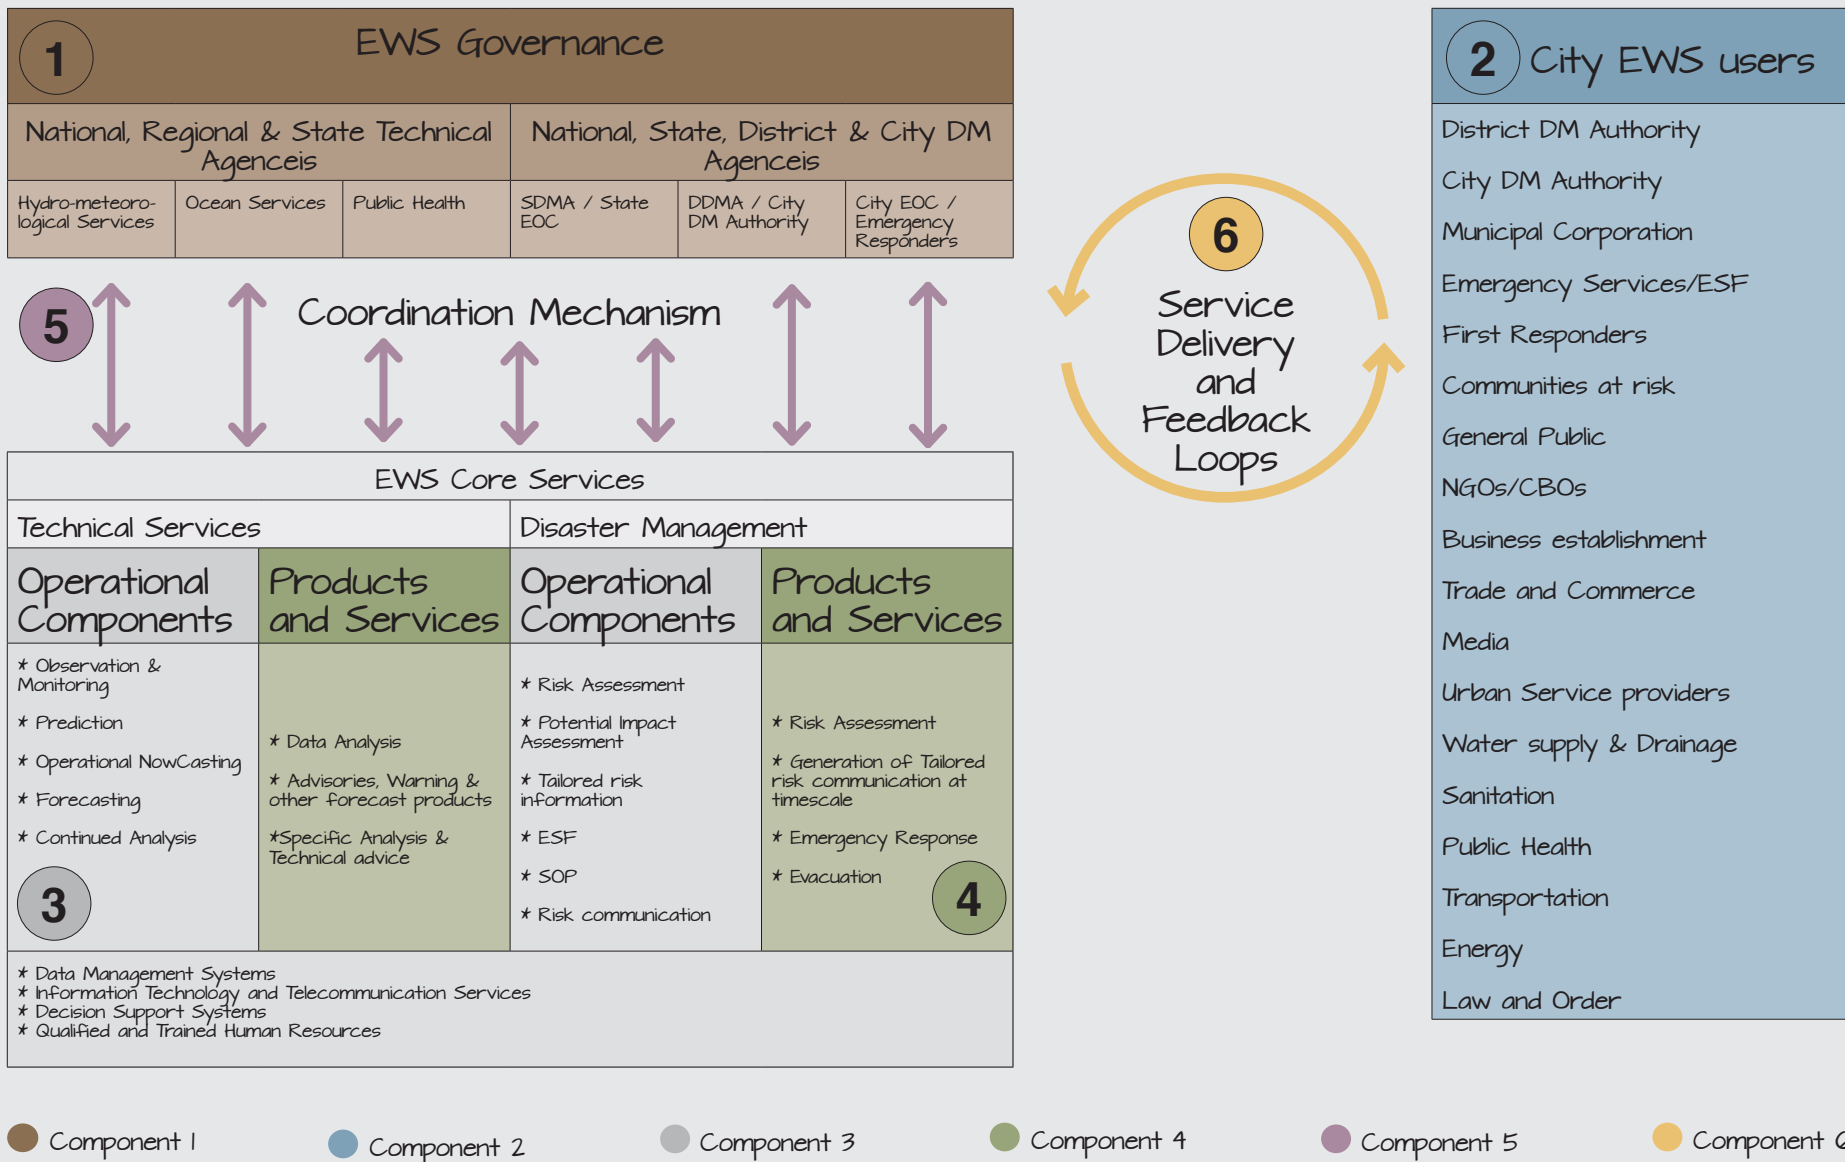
1 EWS Governance

National, Regional & State Technical Agenceis

National, State, District & City DM Agenceis

| Hydro-meteorological Services | Ocean Services | Public Health | SDMA / State EOC | DDMA / City DM Authority | City EOC / Emergency Responders |
|---|---|---|---|---|---|

5 Coordination Mechanism

6 Service Delivery and Feedback Loops

2 City EWS users

District DM Authority

City DM Authority

Municipal Corporation

Emergency Services/ESF

First Responders

Communities at risk

General Public

NGOs/CBOs

Business establishment

Trade and Commerce

Media

Urban Service providers

Water supply & Drainage

Sanitation

Public Health

Transportation

Energy

Law and Order

EWS Core Services

Technical Services

Disaster Management

Operational Components

* Observation & Monitoring
* Prediction
* Operational NowCasting
* Forecasting
* Continued Analysis

3

Products and Services

* Data Analysis
* Advisories, Warning & other forecast products
*Specific Analysis & Technical advice

Operational Components

* Risk Assessment
* Potential Impact Assessment
* Tailored risk information
* ESF
* SOP
* Risk communication

Products and Services

* Risk Assessment
* Generation of Tailored risk communication at timescale
* Emergency Response
* Evacuation

4

* Data Management Systems
* Information Technology and Telecommunication Services
* Decision Support Systems
* Qualified and Trained Human Resources

Component 1 Component 2 Component 3 Component 4 Component 5 Component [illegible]